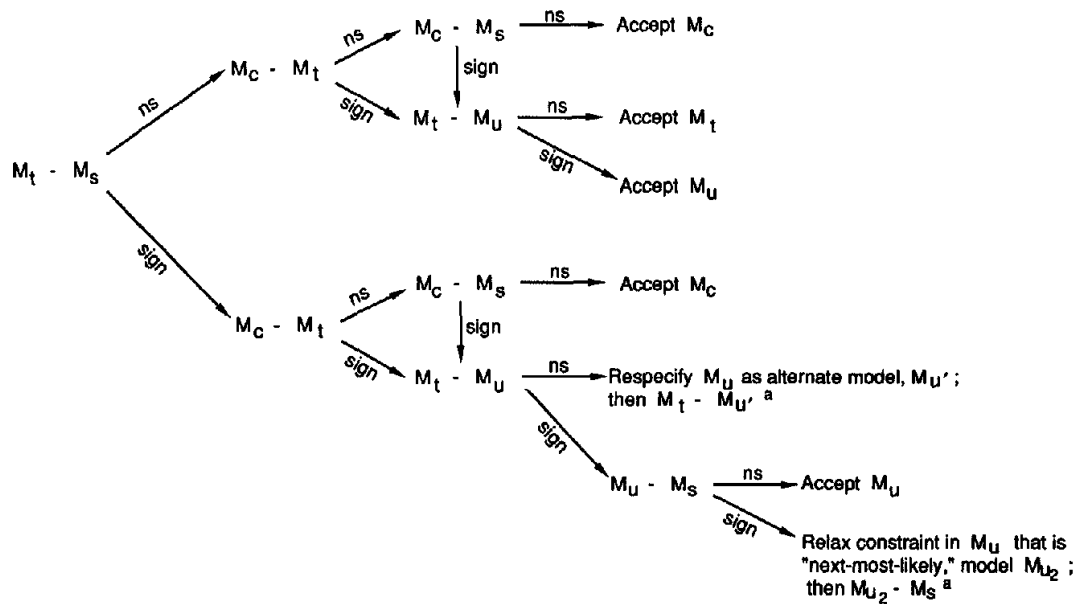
$M_t$ - $M_s$

ns

$M_c$ - $M_t$

ns

$M_c$ - $M_s$

ns

Accept $M_c$

sign

sign

$M_t$ - $M_u$

ns

Accept $M_t$

sign

Accept $M_u$

sign

$M_c$ - $M_t$

ns

$M_c$ - $M_s$

ns

Accept $M_c$

sign

sign

$M_t$ - $M_u$

ns

Respecify $M_u$ as alternate model, $M_{u'}$ ; then $M_t$ - $M_{u'}$ $^a$

sign

$M_u$ - $M_s$

ns

Accept $M_u$

sign

Relax constraint in $M_u$ that is "next-most-likely," model $M_{u_2}$ ; then $M_{u_2}$ - $M_s$ $^a$